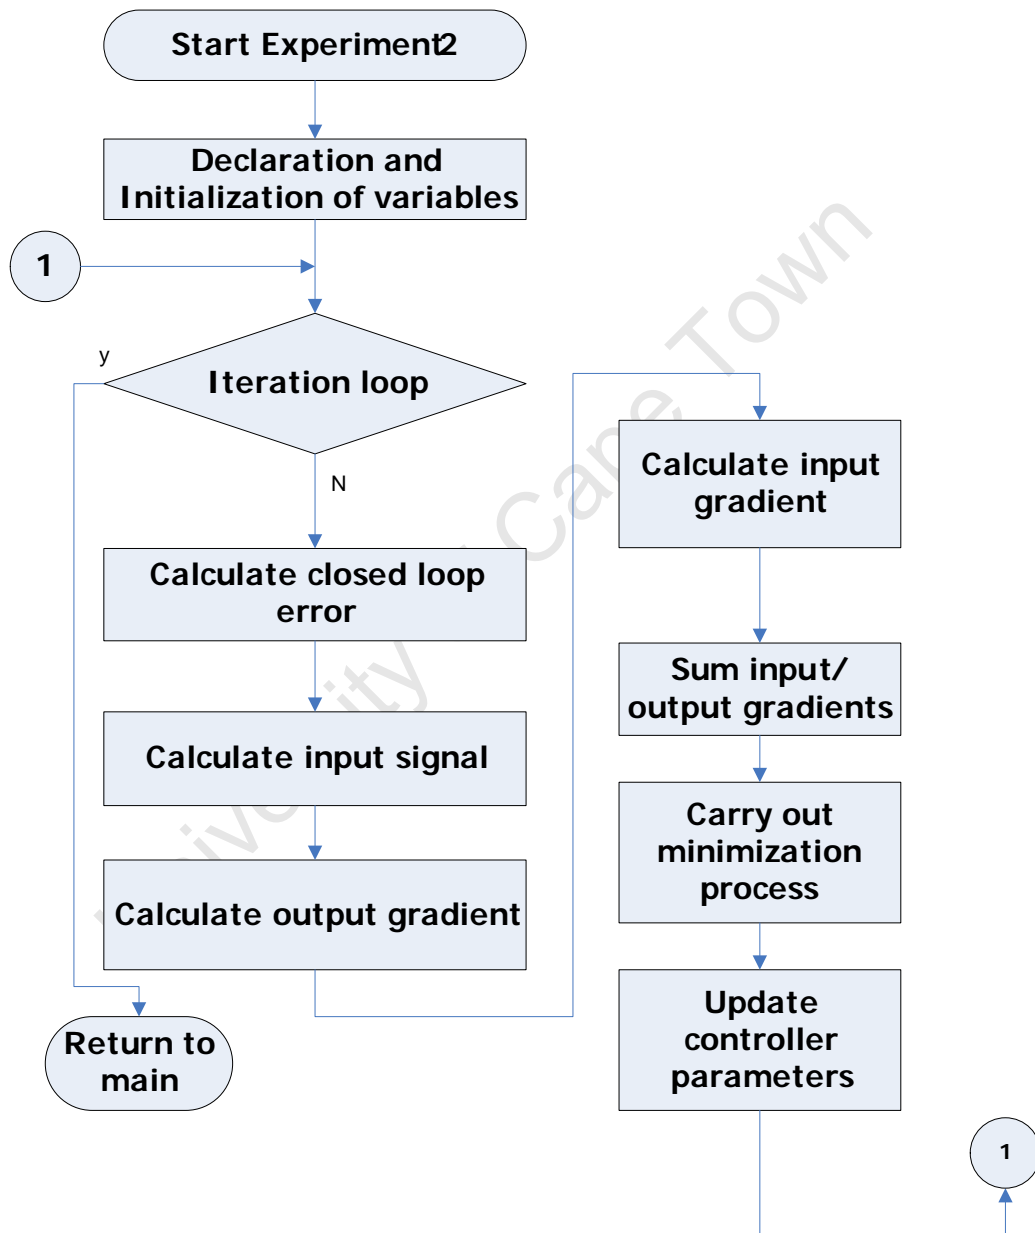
Start Experiment2

Declaration and Initialization of variables

1

Iteration loop

y

N

Calculate closed loop error

Calculate input signal

Calculate output gradient

Return to main

Calculate input gradient

Sum input/ output gradients

Carry out minimization process

Update controller parameters

1

University of Cape Town